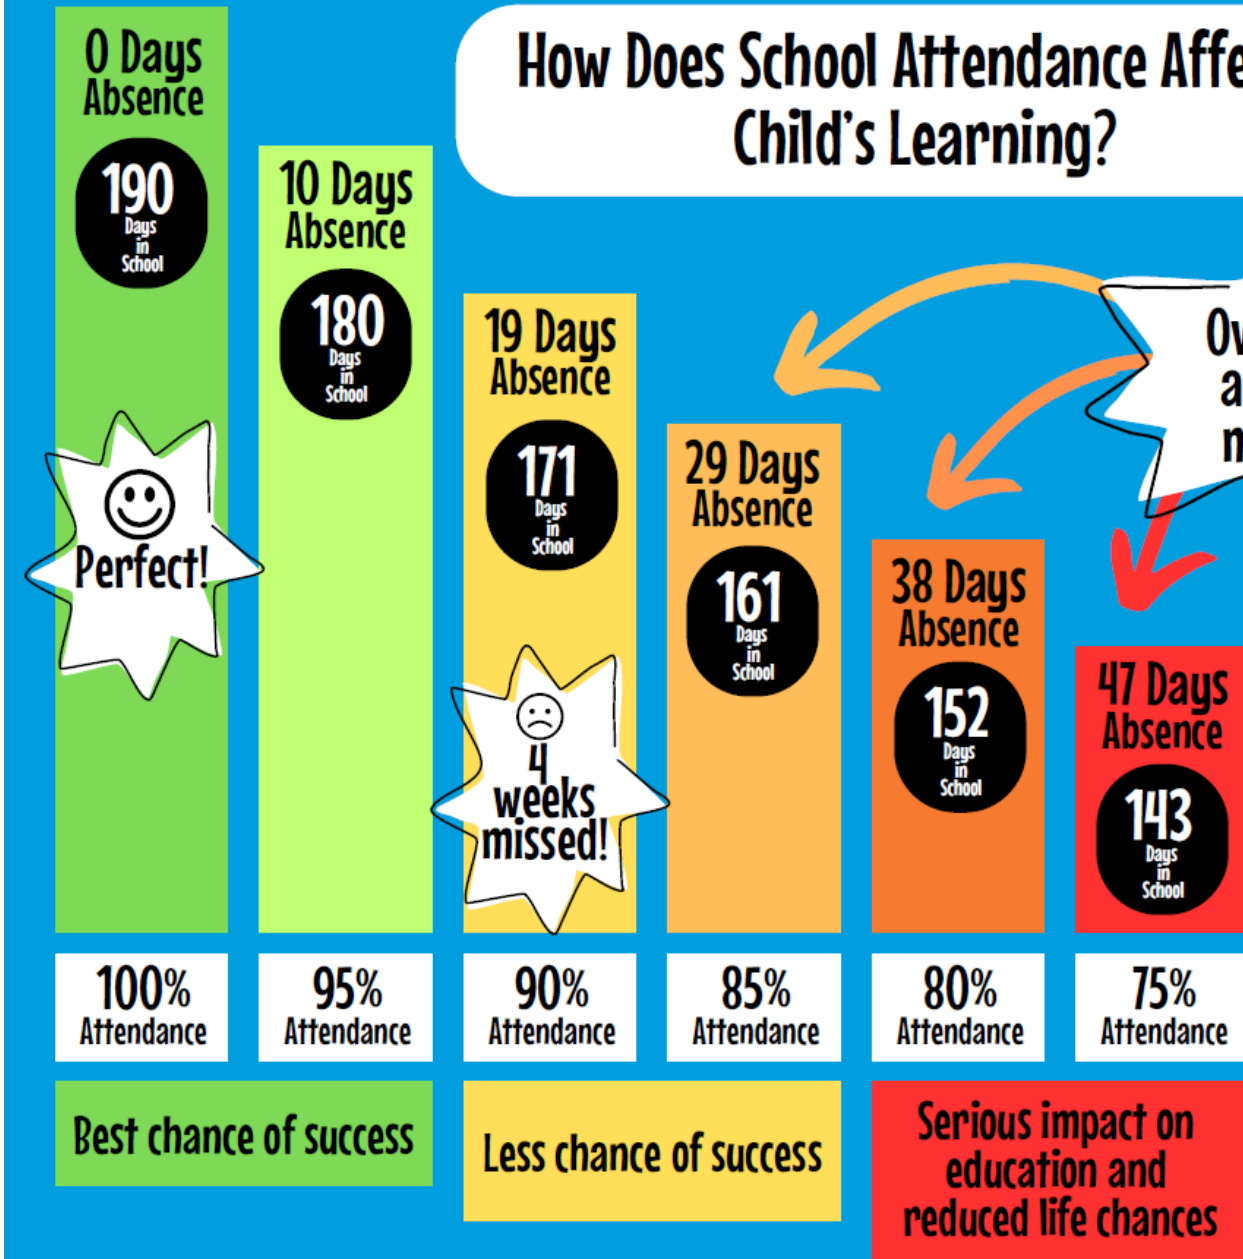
How Does School Attendance Affe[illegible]
Child's Learning?

0 Days Absence
190 Days in School

10 Days Absence
180 Days in School

19 Days Absence
171 Days in School

29 Days Absence
161 Days in School

38 Days Absence
152 Days in School

47 Days Absence
143 Days in School

Ov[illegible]
a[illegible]
m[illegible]

Perfect!

4 weeks missed!

100% Attendance

95% Attendance

90% Attendance

85% Attendance

80% Attendance

75% Attendance

Best chance of success

Less chance of success

Serious impact on education and reduced life chances